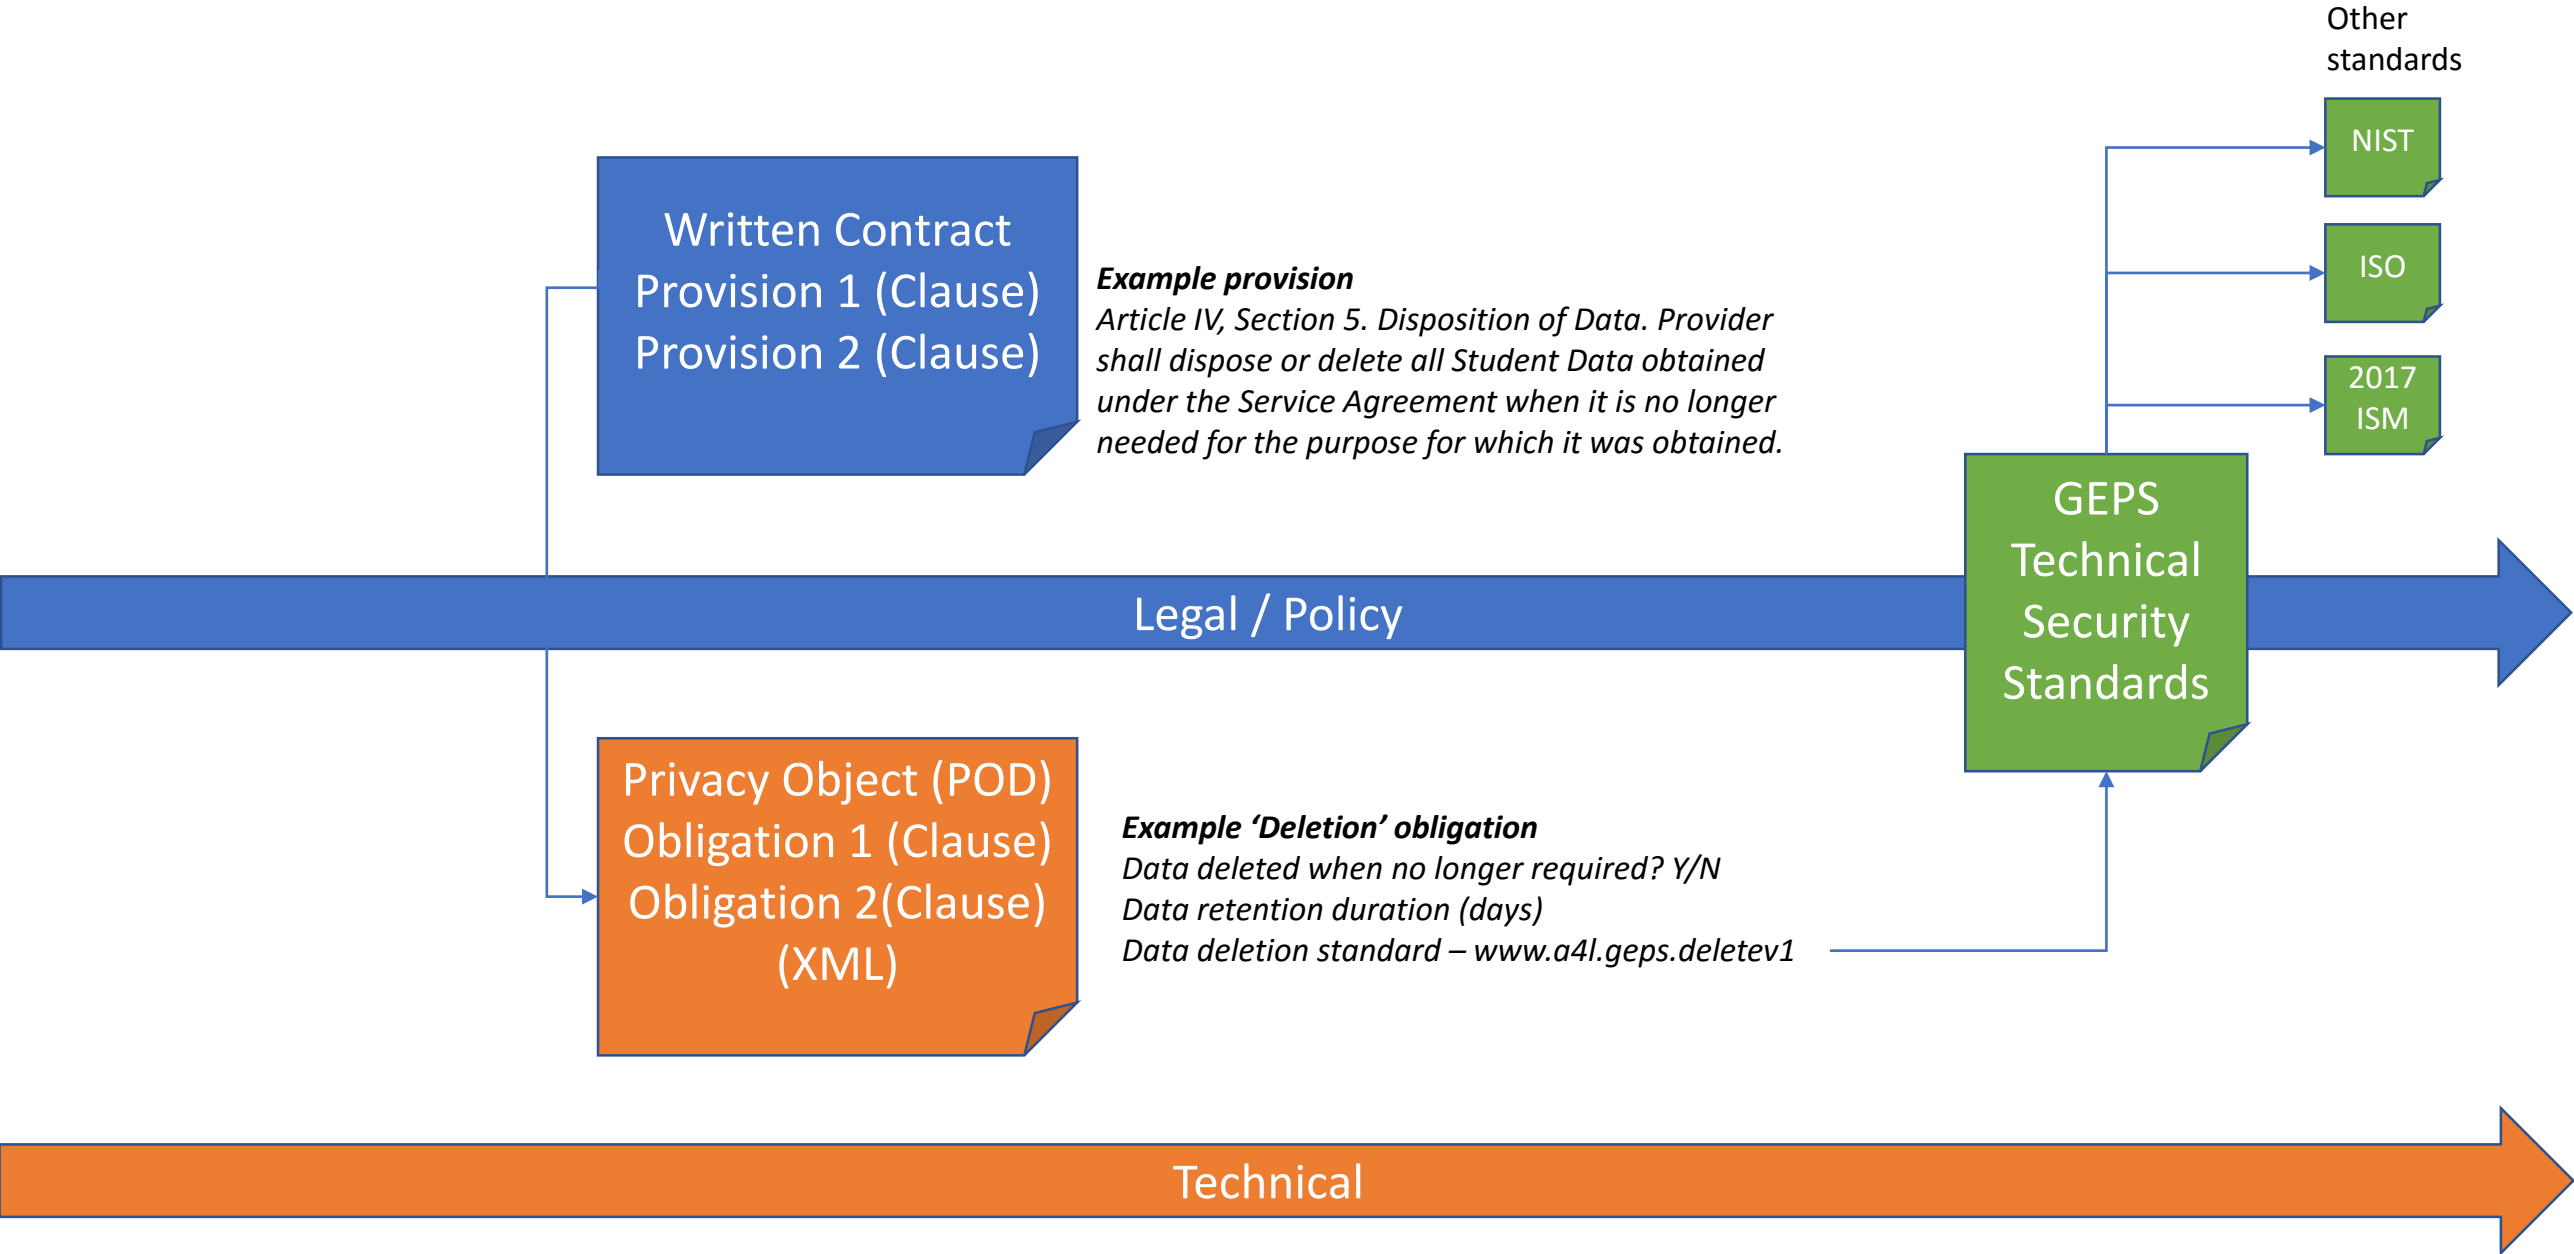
Other standards

NIST

ISO

2017 ISM

Written Contract
Provision 1 (Clause)
Provision 2 (Clause)

***Example provision***
*Article IV, Section 5. Disposition of Data. Provider shall dispose or delete all Student Data obtained under the Service Agreement when it is no longer needed for the purpose for which it was obtained.*

GEPS Technical Security Standards

Legal / Policy

Privacy Object (POD)
Obligation 1 (Clause)
Obligation 2(Clause)
(XML)

***Example 'Deletion' obligation***
*Data deleted when no longer required? Y/N*
*Data retention duration (days)*
*Data deletion standard – www.a4l.geps.deletev1*

Technical